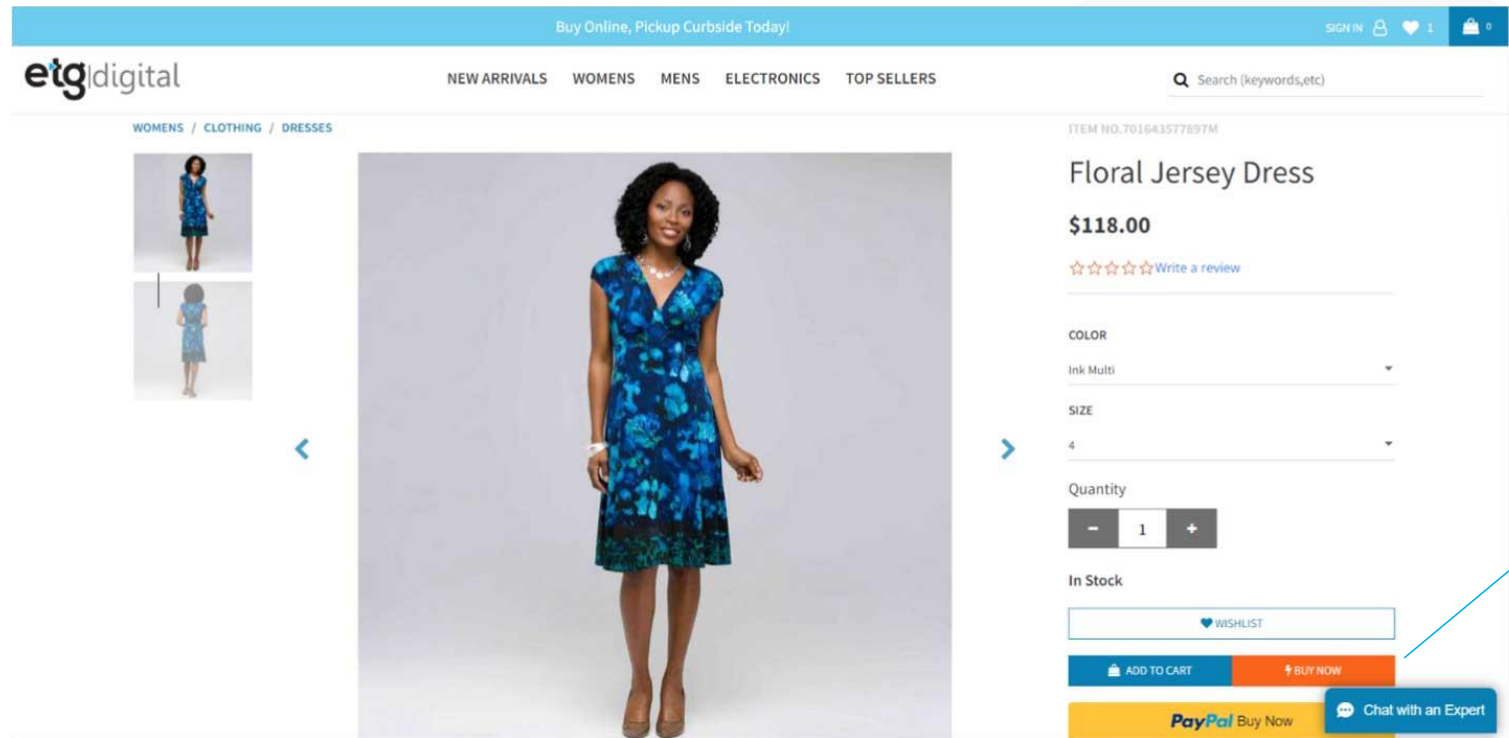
Buy Online, Pickup Curbside Today!

SIGN IN 1 0

etg|digital

NEW ARRIVALS WOMENS MENS ELECTRONICS TOP SELLERS

Search (keywords,etc)

WOMENS / CLOTHING / DRESSES

ITEM NO.701643577897M

Floral Jersey Dress

$118.00

Write a review

COLOR

Ink Multi

SIZE

4

Quantity

1

In Stock

WISHLIST

ADD TO CART

BUY NOW

PayPal Buy Now

Chat with an Expert